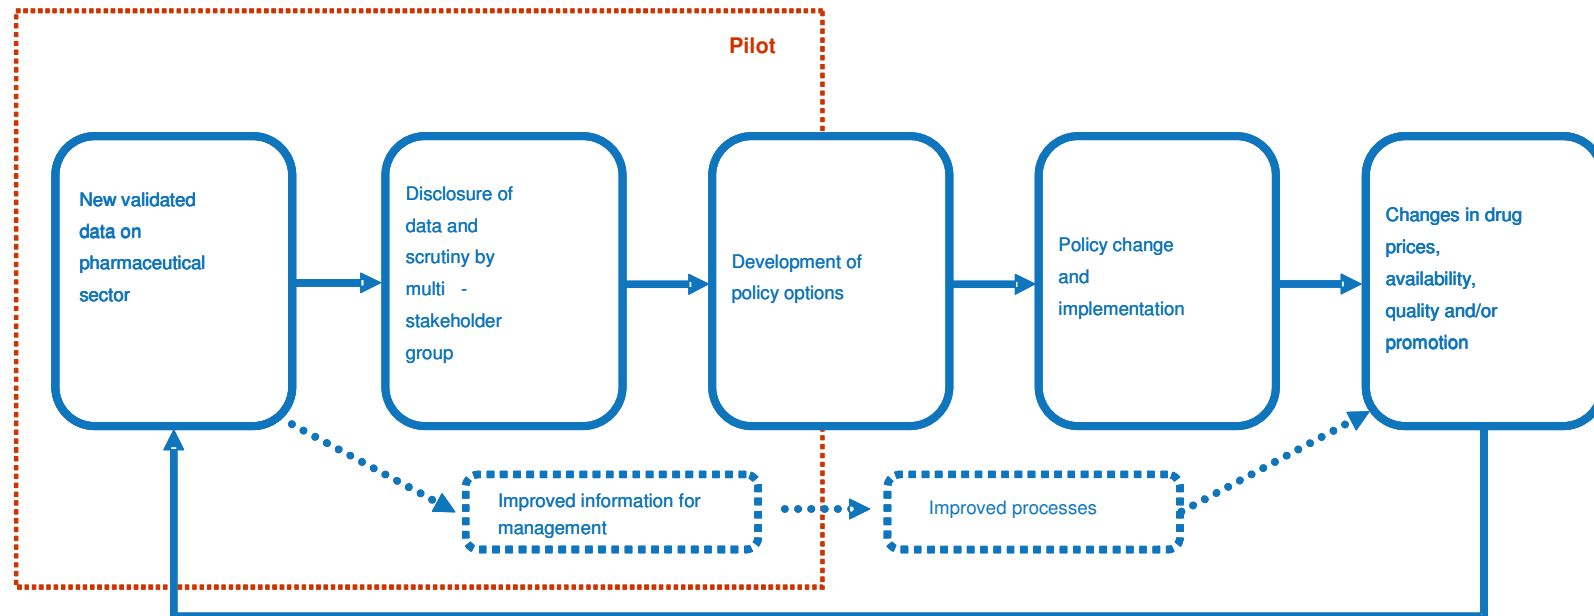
Pilot

New validated data on pharmaceutical sector

Disclosure of data and scrutiny by multi - stakeholder group

Development of policy options

Policy change and implementation

Changes in drug prices, availability, quality and/or promotion

Improved information for management

Improved processes